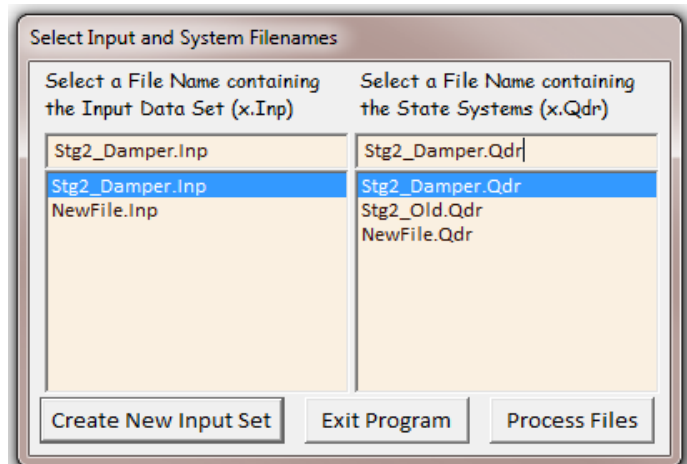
Select Input and System Filenames

Select a File Name containing the Input Data Set (x.Inp)

Stg2_Damper.Inp

Stg2_Damper.Inp
NewFile.Inp

Select a File Name containing the State Systems (x.Qdr)

Stg2_Damper.Qdr

Stg2_Damper.Qdr
Stg2_Old.Qdr
NewFile.Qdr

Create New Input Set

Exit Program

Process Files